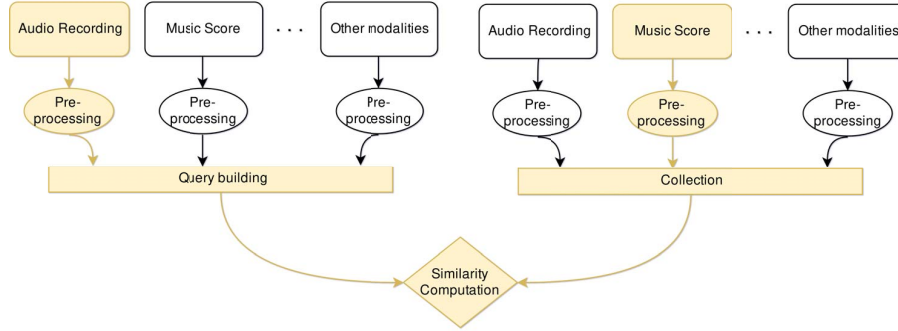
Audio Recording

Music Score

. . .

Other modalities

Pre-processing

Pre-processing

Pre-processing

Query building

Audio Recording

Music Score

. . .

Other modalities

Pre-processing

Pre-processing

Pre-processing

Collection

Similarity Computation